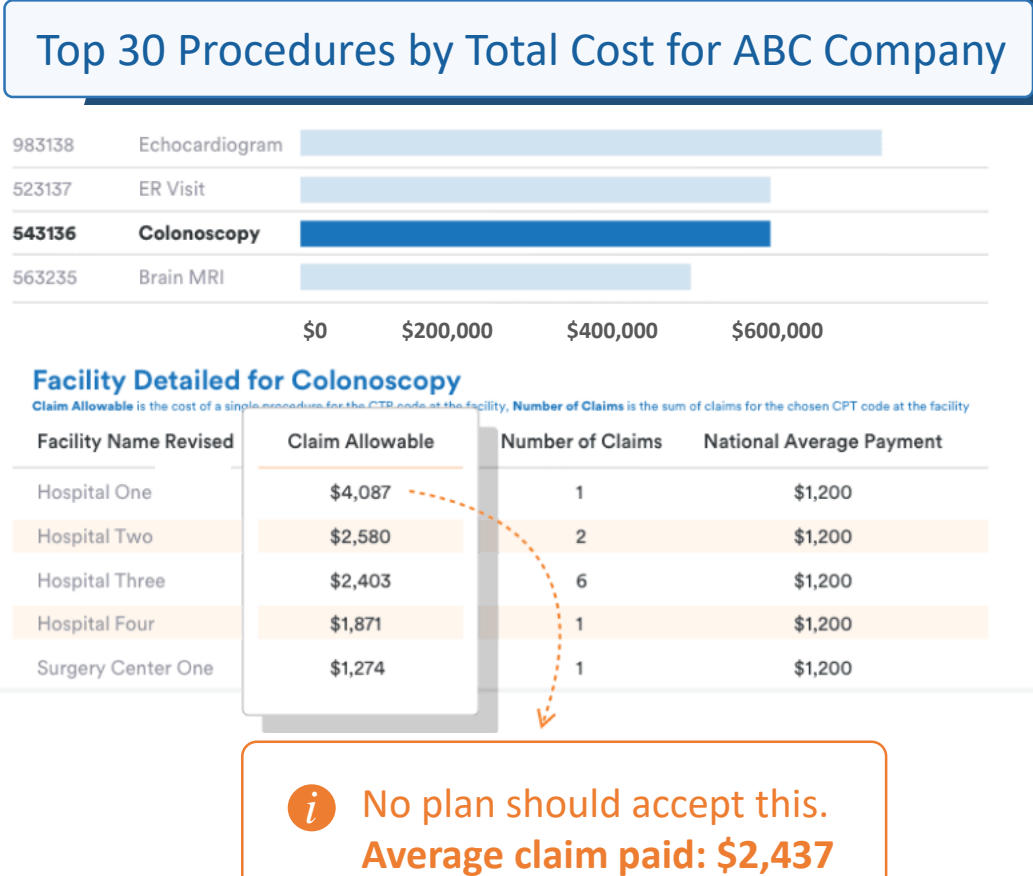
Top 30 Procedures by Total Cost for ABC Company

| | |
|---|---|
| 983138 | Echocardiogram |
| 523137 | ER Visit |
| 543136 | Colonoscopy |
| 563235 | Brain MRI |

$0 $200,000 $400,000 $600,000

Facility Detailed for Colonoscopy

Claim Allowable is the cost of a single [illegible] for the CTP code at the facility, Number of Claims is the sum of claims for the chosen CPT code at the facility

| Facility Name Revised | Claim Allowable | Number of Claims | National Average Payment |
|---|---|---|---|
| Hospital One | $4,087 | 1 | $1,200 |
| Hospital Two | $2,580 | 2 | $1,200 |
| Hospital Three | $2,403 | 6 | $1,200 |
| Hospital Four | $1,871 | 1 | $1,200 |
| Surgery Center One | $1,274 | 1 | $1,200 |

i No plan should accept this.
Average claim paid: $2,437